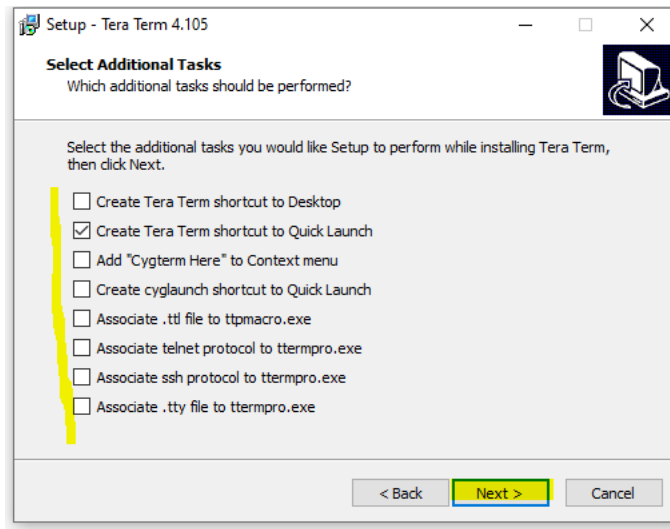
Setup - Tera Term 4.105

Select Additional Tasks
Which additional tasks should be performed?

Select the additional tasks you would like Setup to perform while installing Tera Term, then click Next.

Create Tera Term shortcut to Desktop
Create Tera Term shortcut to Quick Launch
Add "Cygterm Here" to Context menu
Create cyglaunch shortcut to Quick Launch
Associate .ttl file to ttpmacro.exe
Associate telnet protocol to ttermpro.exe
Associate ssh protocol to ttermpro.exe
Associate .tty file to ttermpro.exe

< Back
Next >
Cancel